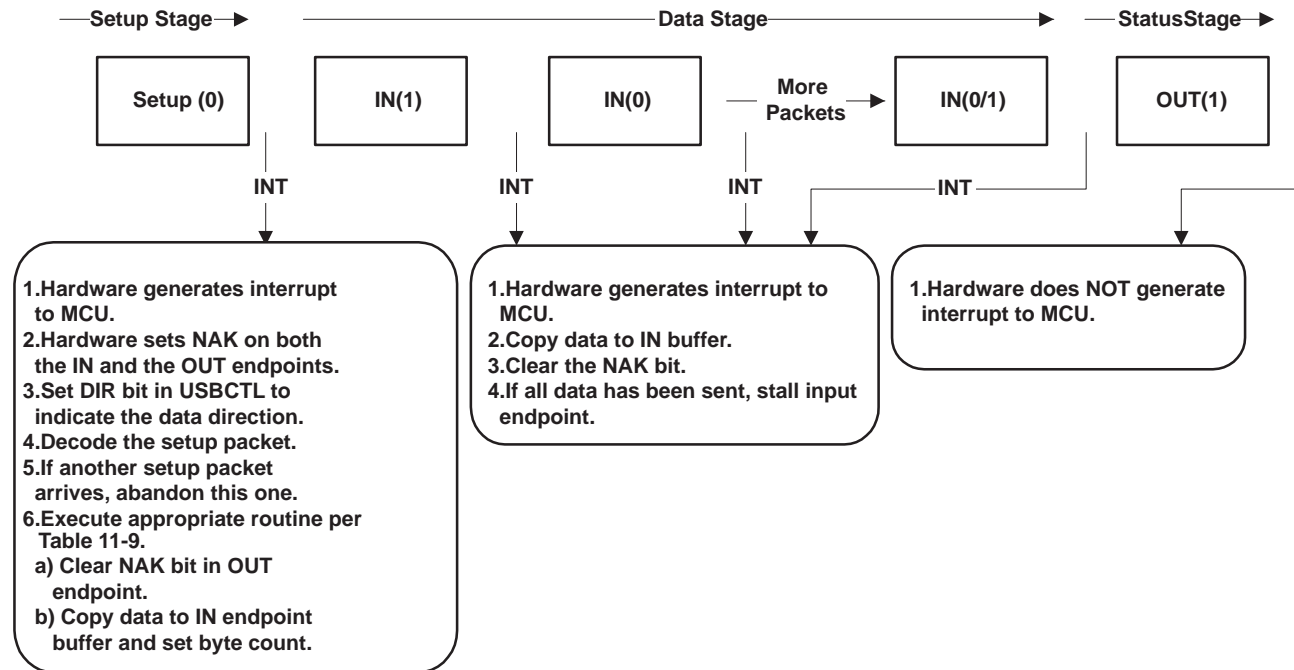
Setup Stage

Data Stage

StatusStage

Setup (0)

IN(1)

IN(0)

More Packets

IN(0/1)

OUT(1)

INT

INT

INT

INT

1.Hardware generates interrupt to MCU.
2.Hardware sets NAK on both the IN and the OUT endpoints.
3.Set DIR bit in USBCTL to indicate the data direction.
4.Decode the setup packet.
5.If another setup packet arrives, abandon this one.
6.Execute appropriate routine per Table 11-9.
a) Clear NAK bit in OUT endpoint.
b) Copy data to IN endpoint buffer and set byte count.

1.Hardware generates interrupt to MCU.
2.Copy data to IN buffer.
3.Clear the NAK bit.
4.If all data has been sent, stall input endpoint.

1.Hardware does NOT generate interrupt to MCU.